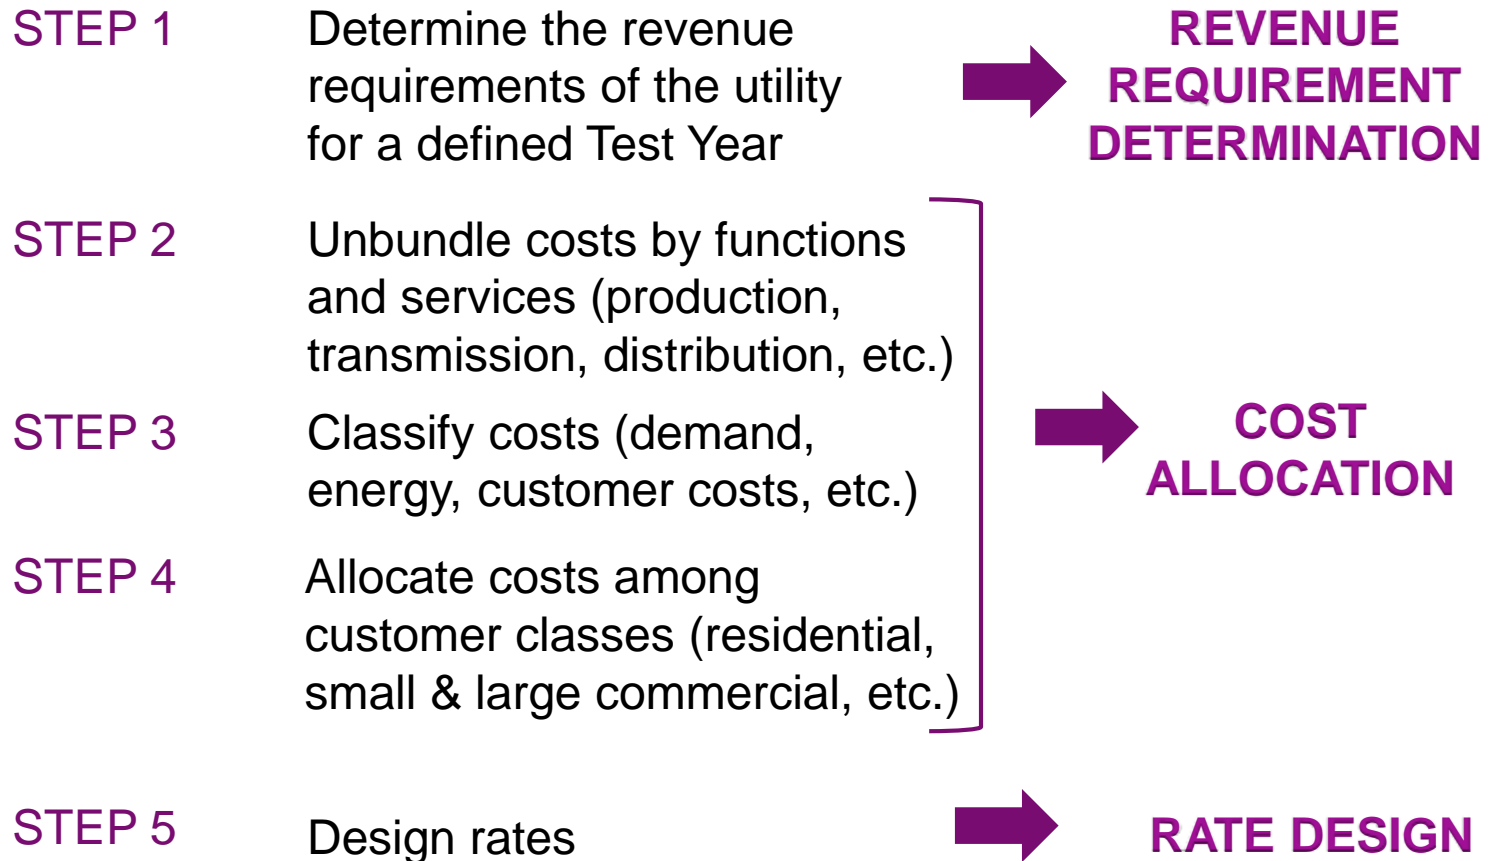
STEP 1 Determine the revenue requirements of the utility for a defined Test Year

REVENUE REQUIREMENT DETERMINATION

STEP 2 Unbundle costs by functions and services (production, transmission, distribution, etc.)

STEP 3 Classify costs (demand, energy, customer costs, etc.)

COST ALLOCATION

STEP 4 Allocate costs among customer classes (residential, small & large commercial, etc.)

STEP 5 Design rates

RATE DESIGN